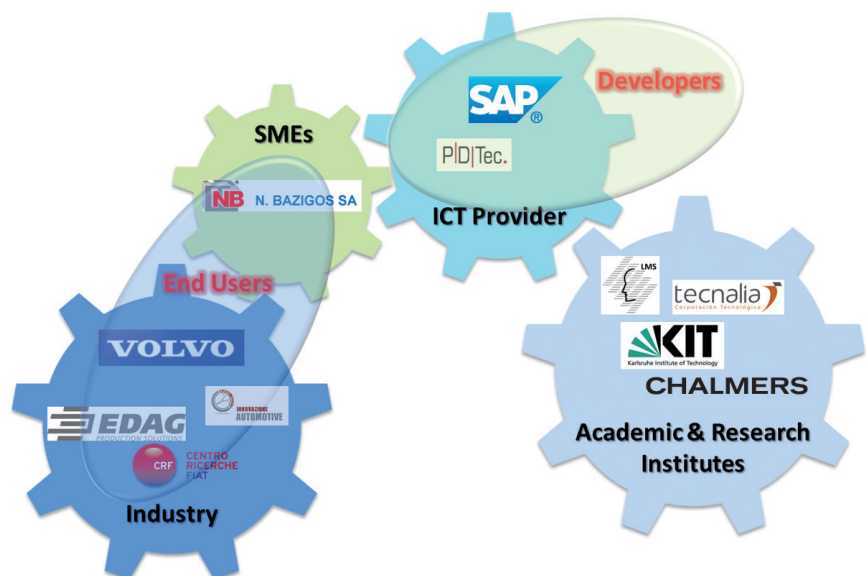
SAP®

Developers

P|D|Tec.

SMEs

NB N. BAZIGOS SA

ICT Provider

End Users

VOLVO

EDAG PRODUCTION SOLUTIONS

INNOVAZIONE AUTOMOTIVE

CRF CENTRO RICERCHE FIAT

Industry

LMS

tecnalia Corporación Tecnológica

KIT Karlsruhe Institute of Technology

CHALMERS

Academic & Research Institutes